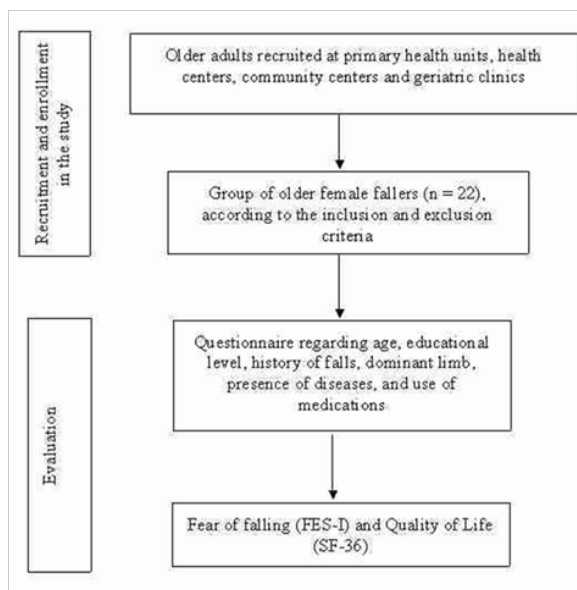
Recruitment and enrollment in the study

Older adults recruited at primary health units, health centers, community centers and geriatric clinics

Group of older female fallers (n = 22), according to the inclusion and exclusion criteria

Evaluation

Questionnaire regarding age, educational level, history of falls, dominant limb, presence of diseases, and use of medications

Fear of falling (FES-I) and Quality of Life (SF-36)